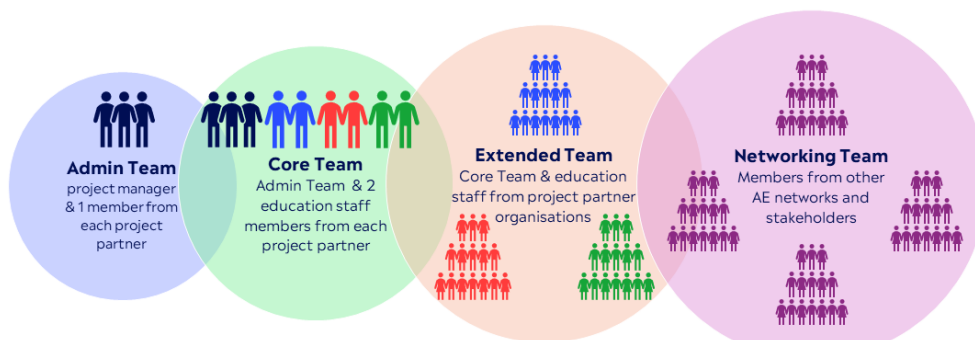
Admin Team
project manager & 1 member from each project partner

Core Team
Admin Team & 2 education staff members from each project partner

Extended Team
Core Team & education staff from project partner organisations

Networking Team
Members from other AE networks and stakeholders